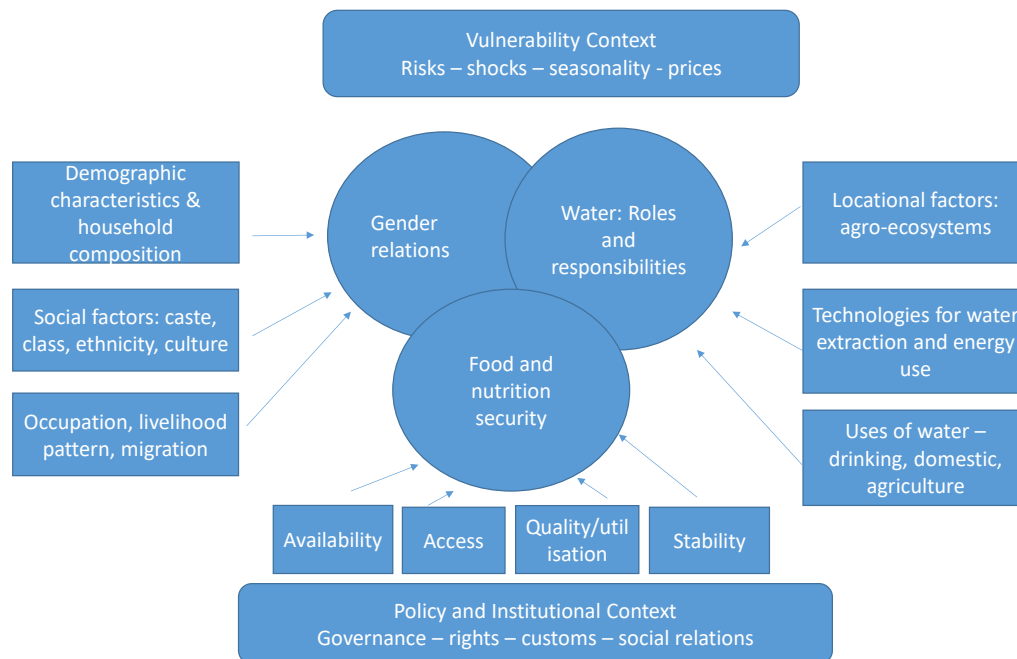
Vulnerability Context
Risks – shocks – seasonality - prices

Demographic characteristics & household composition

Social factors: caste, class, ethnicity, culture

Occupation, livelihood pattern, migration

Gender relations

Water: Roles and responsibilities

Food and nutrition security

Locational factors: agro-ecosystems

Technologies for water extraction and energy use

Uses of water – drinking, domestic, agriculture

Availability

Access

Quality/utilisation

Stability

Policy and Institutional Context
Governance – rights – customs – social relations